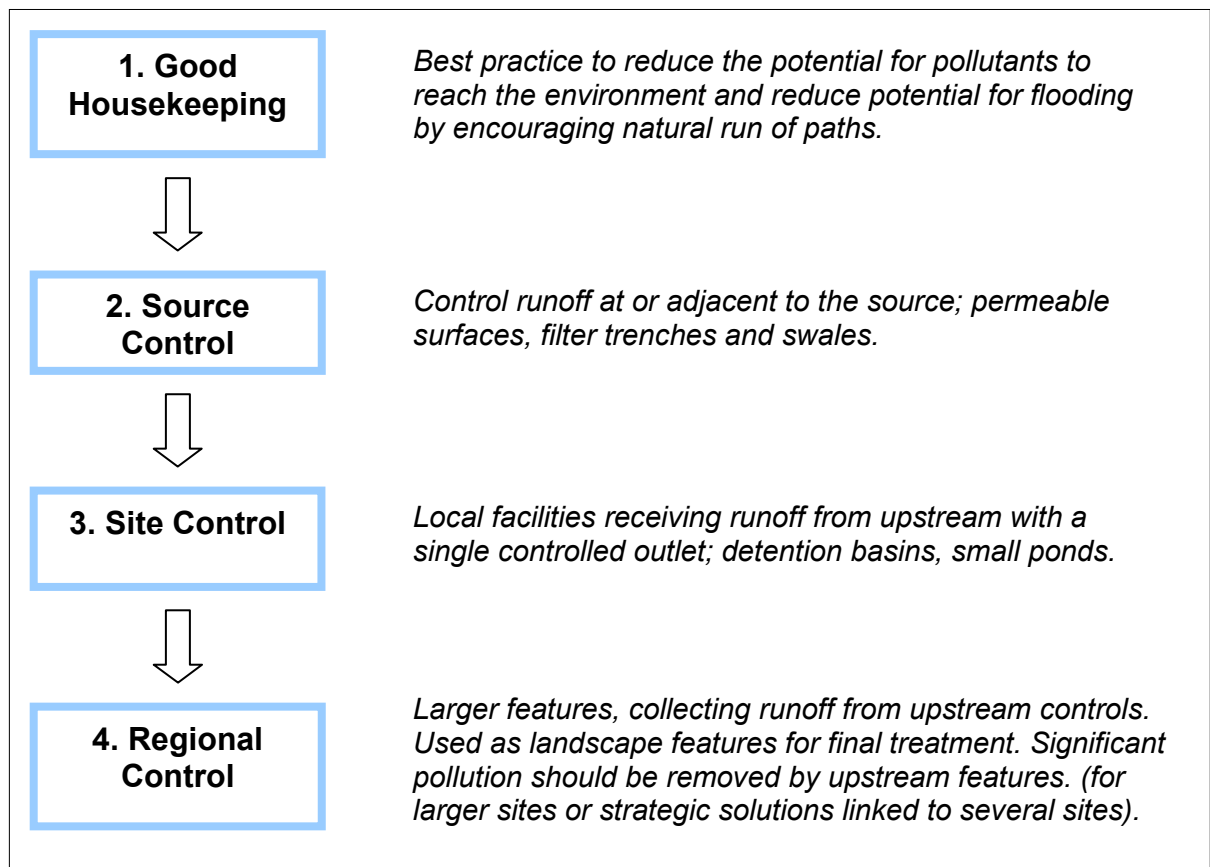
1. Good Housekeeping

Best practice to reduce the potential for pollutants to reach the environment and reduce potential for flooding by encouraging natural run of paths.

2. Source Control

Control runoff at or adjacent to the source; permeable surfaces, filter trenches and swales.

3. Site Control

Local facilities receiving runoff from upstream with a single controlled outlet; detention basins, small ponds.

4. Regional Control

Larger features, collecting runoff from upstream controls. Used as landscape features for final treatment. Significant pollution should be removed by upstream features. (for larger sites or strategic solutions linked to several sites).